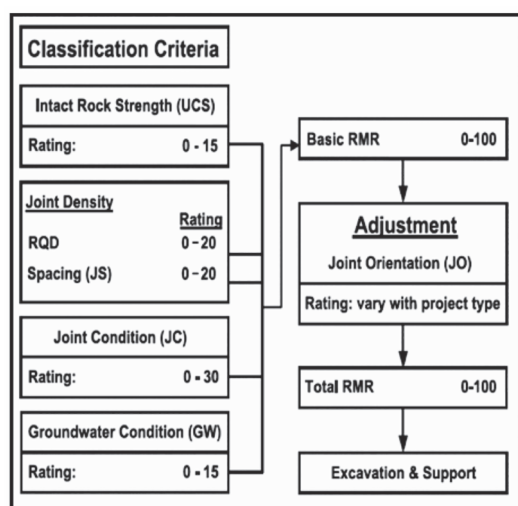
Classification Criteria

Intact Rock Strength (UCS)

Rating: 0 - 15

Joint Density

Rating

RQD 0 – 20

Spacing (JS) 0 – 20

Joint Condition (JC)

Rating: 0 - 30

Groundwater Condition (GW)

Rating: 0 - 15

Basic RMR 0-100

Adjustment

Joint Orientation (JO)

Rating: vary with project type

Total RMR 0-100

Excavation & Support